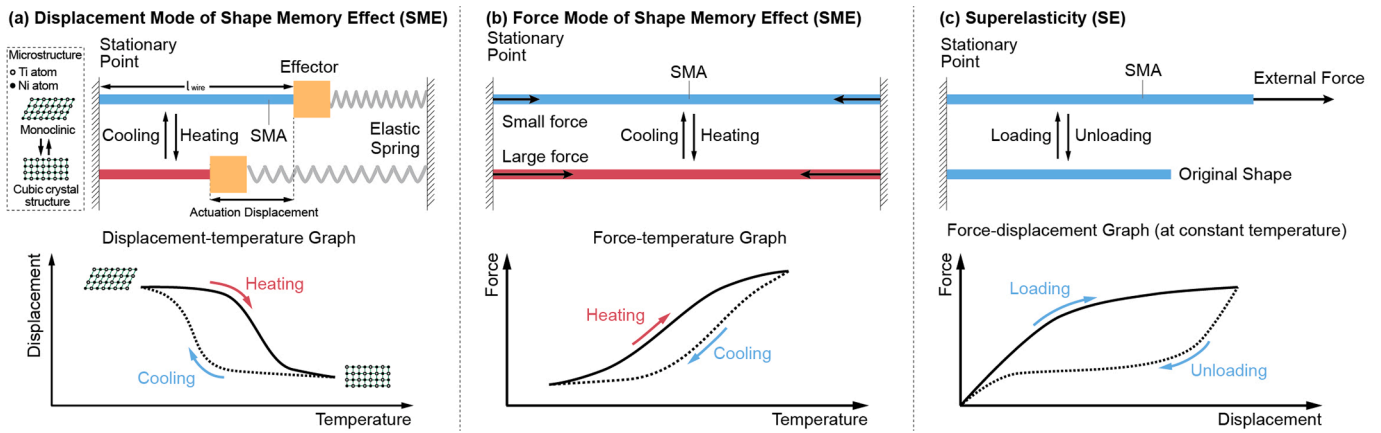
(a) Displacement Mode of Shape Memory Effect (SME)

Microstructure
○ Ti atom
● Ni atom
Monoclinic
Cubic crystal structure

Stationary Point
$l_{wire}$
Effector
Cooling
Heating
SMA
Elastic Spring
Actuation Displacement

Displacement-temperature Graph
Displacement
Heating
Cooling
Temperature

(b) Force Mode of Shape Memory Effect (SME)

Stationary Point
SMA
Small force
Cooling
Heating
Large force

Force-temperature Graph
Force
Heating
Cooling
Temperature

(c) Superelasticity (SE)

Stationary Point
SMA
External Force
Loading
Unloading
Original Shape

Force-displacement Graph (at constant temperature)
Force
Loading
Unloading
Displacement